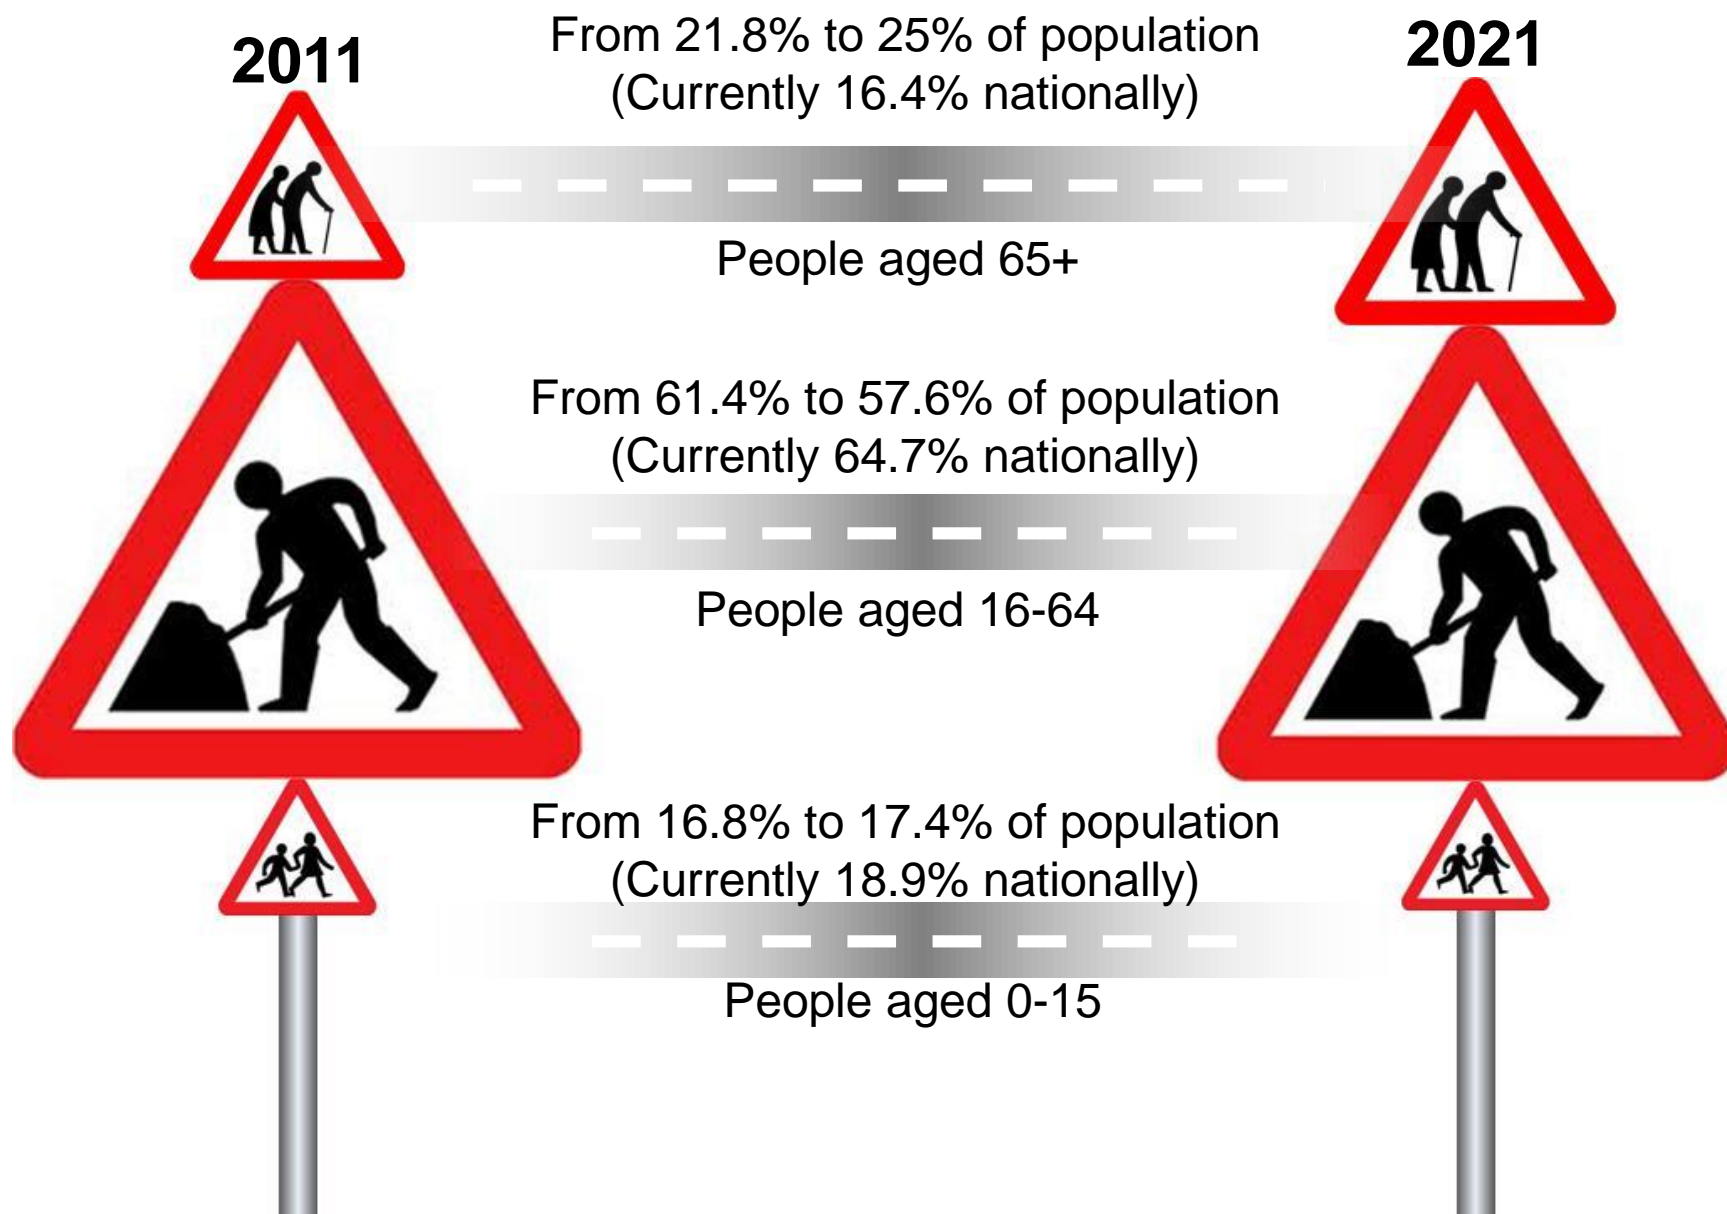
2011

From 21.8% to 25% of population
(Currently 16.4% nationally)

2021

People aged 65+

From 61.4% to 57.6% of population
(Currently 64.7% nationally)

People aged 16-64

From 16.8% to 17.4% of population
(Currently 18.9% nationally)

People aged 0-15